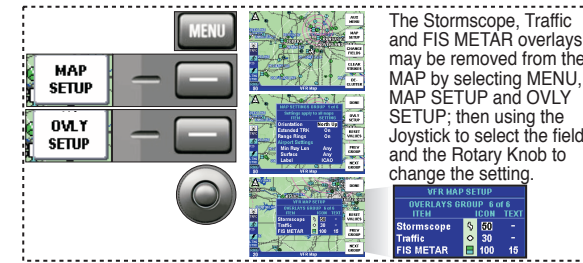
MENU

MAP SETUP

OVLY SETUP

The Stormscope, Traffic and FIS METAR overlays may be removed from the MAP by selecting MENU, MAP SETUP and OVLY SETUP; then using the Joystick to select the field and the Rotary Knob to change the setting.

VFR MAP SETUP

OVERLAYS GROUP 6 of 6

| ITEM | | ICON | TEXT |
|---|---|---|---|
| Stormscope | | 50 | - |
| Traffic | | 30 | - |
| FIS METAR | | 100 | 15 |

VFR Map